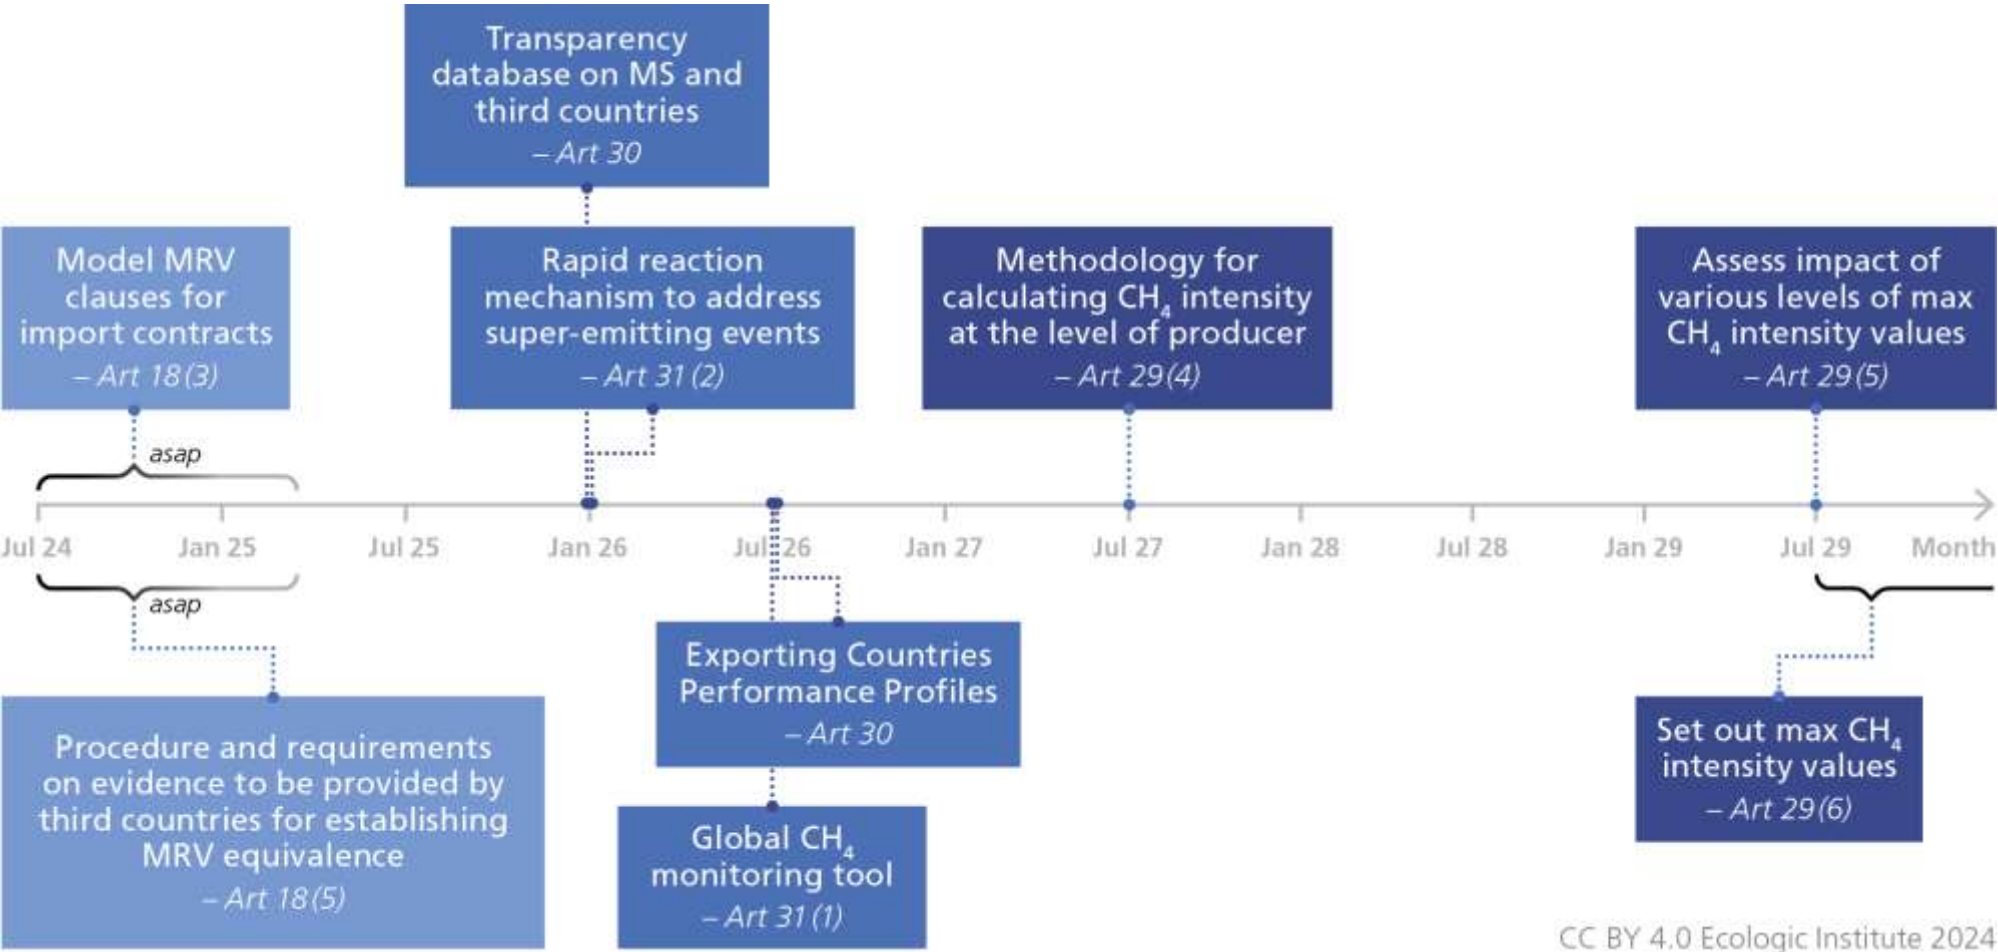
Transparency database on MS and third countries
– Art 30

Model MRV clauses for import contracts
– Art 18 (3)

Rapid reaction mechanism to address super-emitting events
– Art 31 (2)

Methodology for calculating $CH_4$ intensity at the level of producer
– Art 29 (4)

Assess impact of various levels of max $CH_4$ intensity values
– Art 29 (5)

asap

Jul 24 Jan 25 Jul 25 Jan 26 Jul 26 Jan 27 Jul 27 Jan 28 Jul 28 Jan 29 Jul 29 Month

asap

Exporting Countries Performance Profiles
– Art 30

Procedure and requirements on evidence to be provided by third countries for establishing MRV equivalence
– Art 18 (5)

Global $CH_4$ monitoring tool
– Art 31 (1)

Set out max $CH_4$ intensity values
– Art 29 (6)

CC BY 4.0 Ecologic Institute 2024